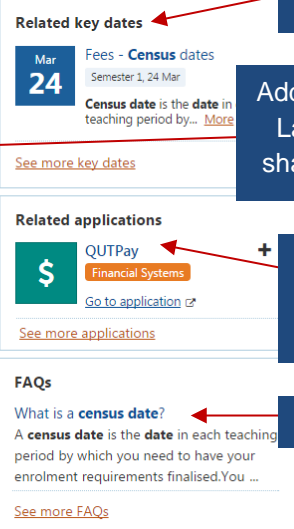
Related key dates

Mar
24

Fees - Census dates

Semester 1, 24 Mar

Census date is the date in teaching period by... More

Add
La
sha

See more key dates

Related applications

$

QUTPay

Financial Systems

Go to application

+

See more applications

FAQs

What is a census date?

A census date is the date in each teaching period by which you need to have your enrolment requirements finalised.You ...

See more FAQs